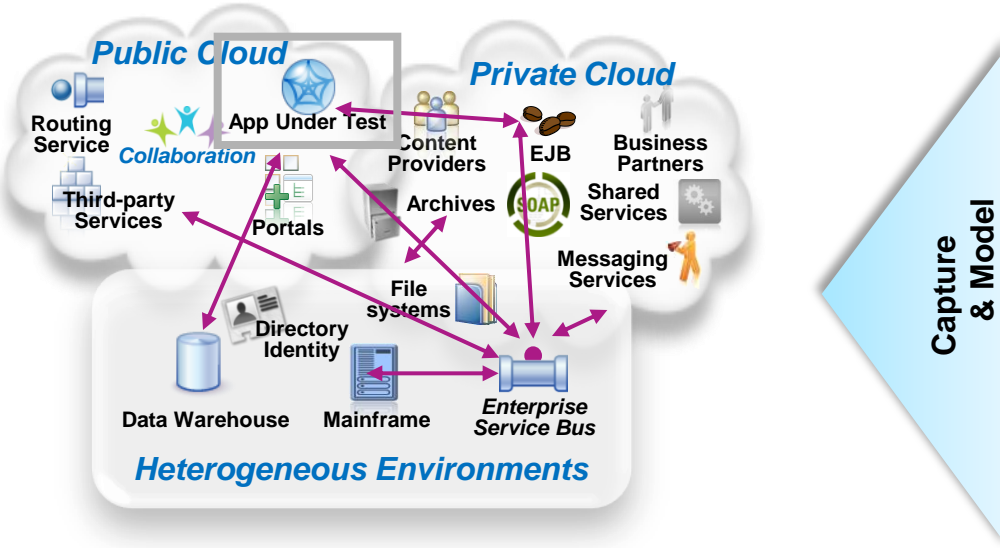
Public Cloud

Private Cloud

App Under Test

Routing Service

Collaboration

Content Providers

EJB

Business Partners

Third-party Services

Portals

Archives

SOAP

Shared Services

Messaging Services

File systems

Directory Identity

Data Warehouse

Mainframe

Enterprise Service Bus

Heterogeneous Environments

Capture & Model